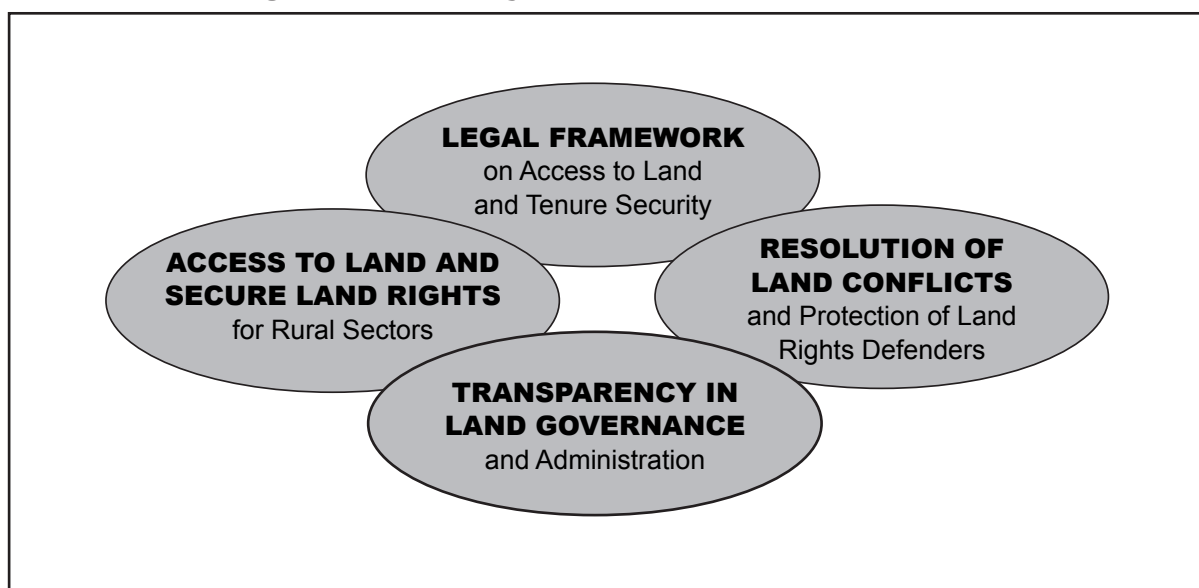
LEGAL FRAMEWORK
on Access to Land and Tenure Security

ACCESS TO LAND AND SECURE LAND RIGHTS
for Rural Sectors

RESOLUTION OF LAND CONFLICTS
and Protection of Land Rights Defenders

TRANSPARENCY IN LAND GOVERNANCE
and Administration